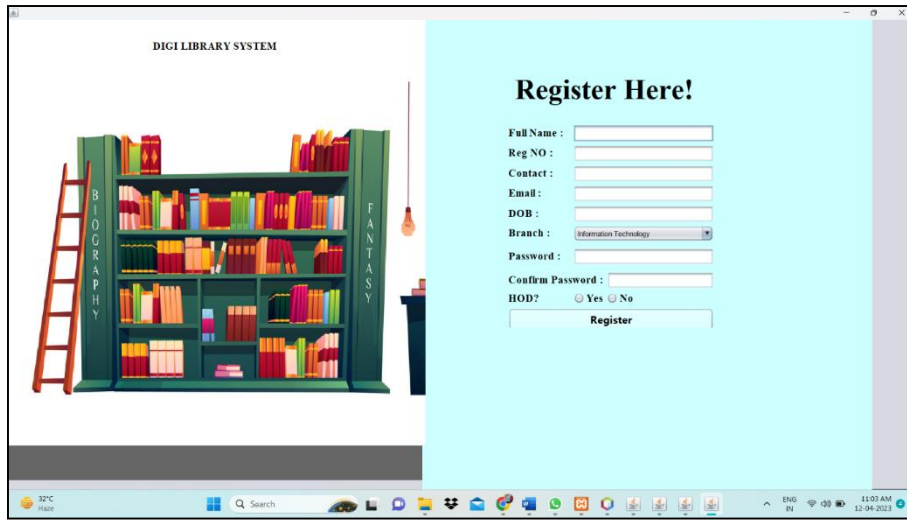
DIGI LIBRARY SYSTEM

BIOGRAPHY

FANTASY

Register Here!

Full Name :

Reg NO :

Contact :

Email :

DOB :

Branch : Information Technology

Password :

Confirm Password :

HOD? Yes No

Register

32°C
Haze

Search

ENG
IN

11:03 AM
12-04-2023